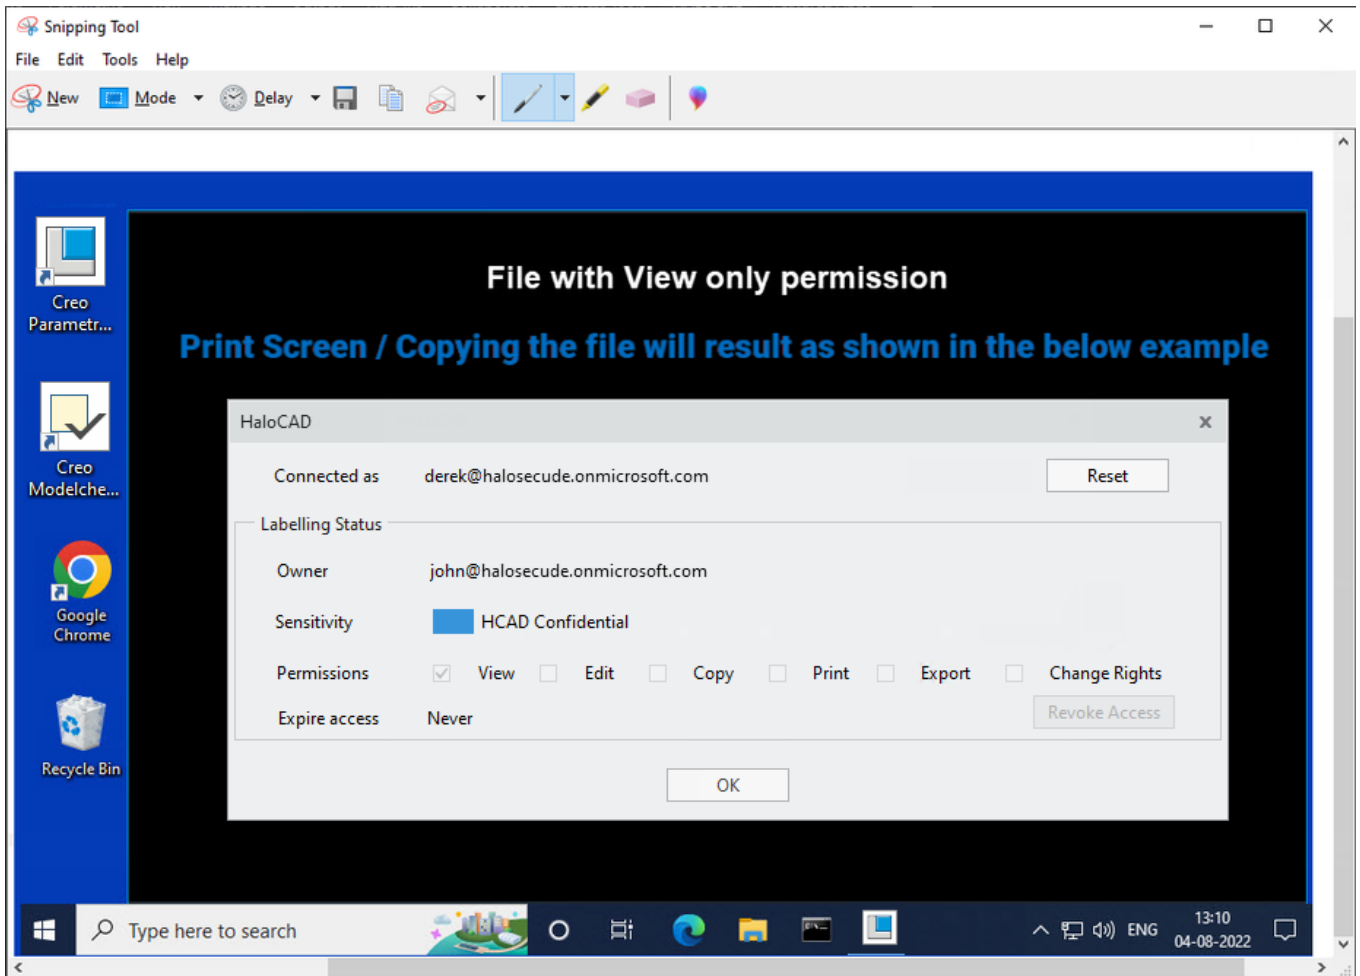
Snipping Tool

File Edit Tools Help

New Mode Delay

Creo Parametr...

Creo Modelche...

Google Chrome

Recycle Bin

File with View only permission

Print Screen / Copying the file will result as shown in the below example

HaloCAD

Connected as derek@halosecude.onmicrosoft.com Reset

Labelling Status

Owner john@halosecude.onmicrosoft.com

Sensitivity HCAD Confidential

Permissions View Edit Copy Print Export Change Rights

Expire access Never Revoke Access

OK

Type here to search

ENG 13:10 04-08-2022